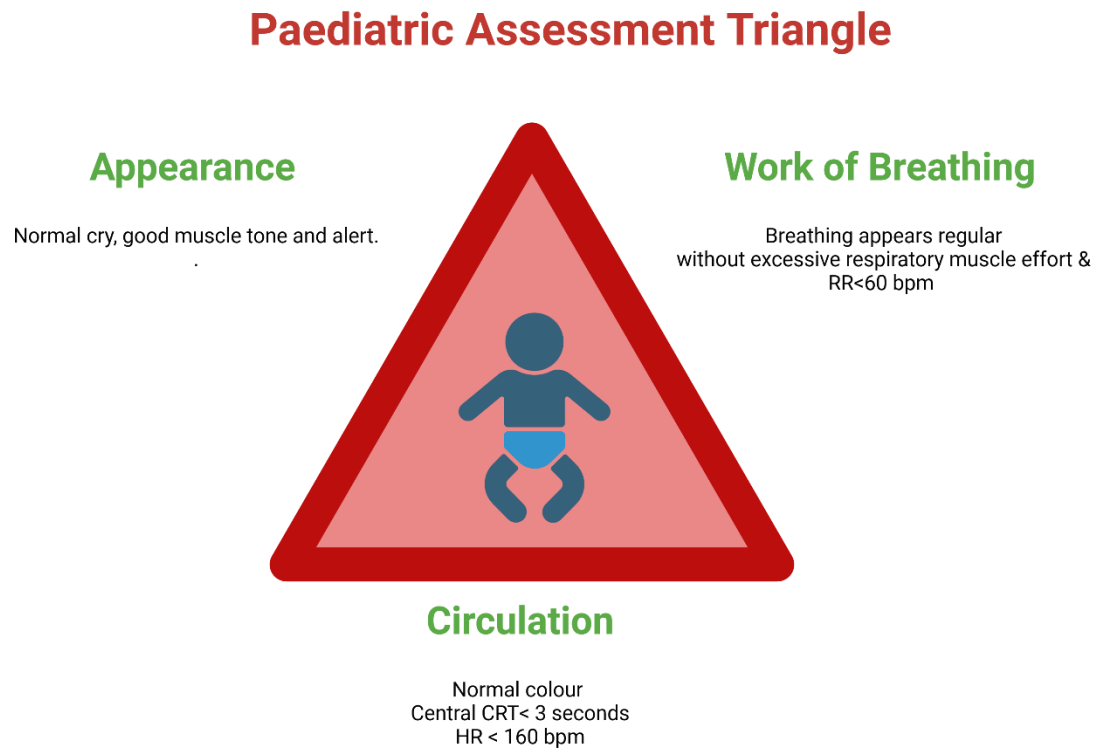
Paediatric Assessment Triangle

Appearance

Normal cry, good muscle tone and alert.
.

Work of Breathing

Breathing appears regular
without excessive respiratory muscle effort &
RR<60 bpm

Circulation

Normal colour
Central CRT< 3 seconds
HR < 160 bpm